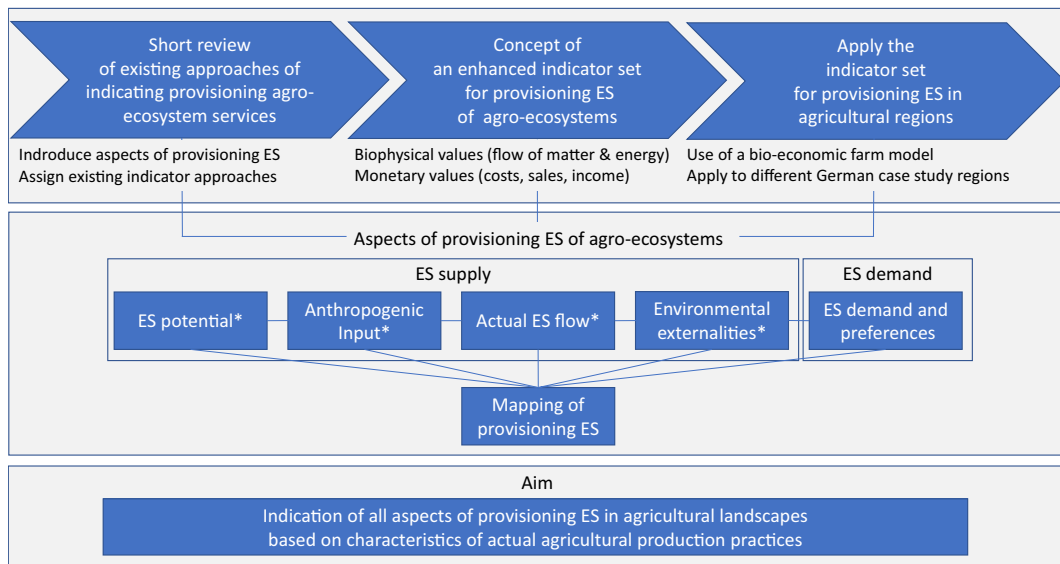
Short review of existing approaches of indicating provisioning agro-ecosystem services

Concept of an enhanced indicator set for provisioning ES of agro-ecosystems

Apply the indicator set for provisioning ES in agricultural regions

Indroduce aspects of provisioning ES
Assign existing indicator approaches

Biophysical values (flow of matter & energy)
Monetary values (costs, sales, income)

Use of a bio-economic farm model
Apply to different German case study regions

Aspects of provisioning ES of agro-ecosystems

ES supply

ES demand

ES potential*

Anthropogenic Input*

Actual ES flow*

Environmental externalities*

ES demand and preferences

Mapping of provisioning ES

Aim

Indication of all aspects of provisioning ES in agricultural landscapes based on characteristics of actual agricultural production practices